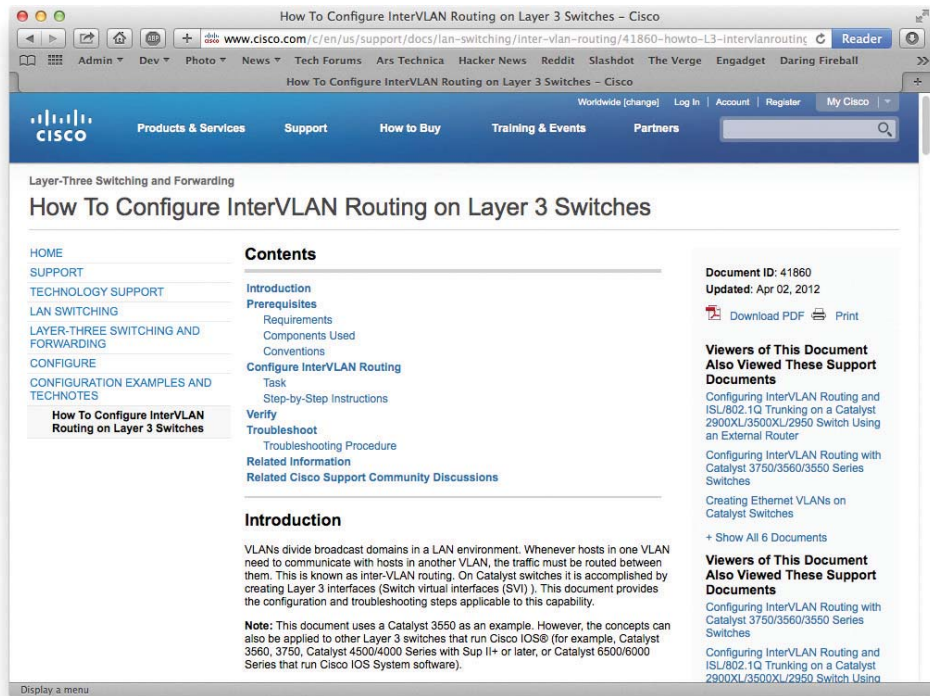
How To Configure InterVLAN Routing on Layer 3 Switches – Cisco

www.cisco.com/c/en/us/support/docs/lan-switching/inter-vlan-routing/41860-howto-L3-intervlanroutinc

Reader

Admin ▾ Dev ▾ Photo ▾ News ▾ Tech Forums Ars Technica Hacker News Reddit Slashdot The Verge Engadget Daring Fireball

How To Configure InterVLAN Routing on Layer 3 Switches – Cisco

Worldwide [change] Log In | Account | Register My Cisco

cisco

Products & Services Support How to Buy Training & Events Partners

Layer-Three Switching and Forwarding

How To Configure InterVLAN Routing on Layer 3 Switches

HOME
SUPPORT
TECHNOLOGY SUPPORT
LAN SWITCHING
LAYER-THREE SWITCHING AND FORWARDING
CONFIGURE
CONFIGURATION EXAMPLES AND TECHNOTES
How To Configure InterVLAN Routing on Layer 3 Switches

Contents

Introduction
Prerequisites
Requirements
Components Used
Conventions
Configure InterVLAN Routing
Task
Step-by-Step Instructions
Verify
Troubleshoot
Troubleshooting Procedure
Related Information
Related Cisco Support Community Discussions

Introduction

VLANs divide broadcast domains in a LAN environment. Whenever hosts in one VLAN need to communicate with hosts in another VLAN, the traffic must be routed between them. This is known as inter-VLAN routing. On Catalyst switches it is accomplished by creating Layer 3 interfaces (Switch virtual interfaces (SVI) ). This document provides the configuration and troubleshooting steps applicable to this capability.

Note: This document uses a Catalyst 3550 as an example. However, the concepts can also be applied to other Layer 3 switches that run Cisco IOS® (for example, Catalyst 3560, 3750, Catalyst 4500/4000 Series with Sup II+ or later, or Catalyst 6500/6000 Series that run Cisco IOS System software).

Document ID: 41860
Updated: Apr 02, 2012

Download PDF Print

Viewers of This Document Also Viewed These Support Documents

Configuring InterVLAN Routing and ISL/802.1Q Trunking on a Catalyst 2900XL/3500XL/2950 Switch Using an External Router

Configuring InterVLAN Routing with Catalyst 3750/3560/3550 Series Switches

Creating Ethernet VLANs on Catalyst Switches

+ Show All 6 Documents

Viewers of This Document Also Viewed These Support Documents

Configuring InterVLAN Routing with Catalyst 3750/3560/3550 Series Switches

Configuring InterVLAN Routing and ISL/802.1Q Trunking on a Catalyst 2900XL/3500XL/2950 Switch Using

Display a menu